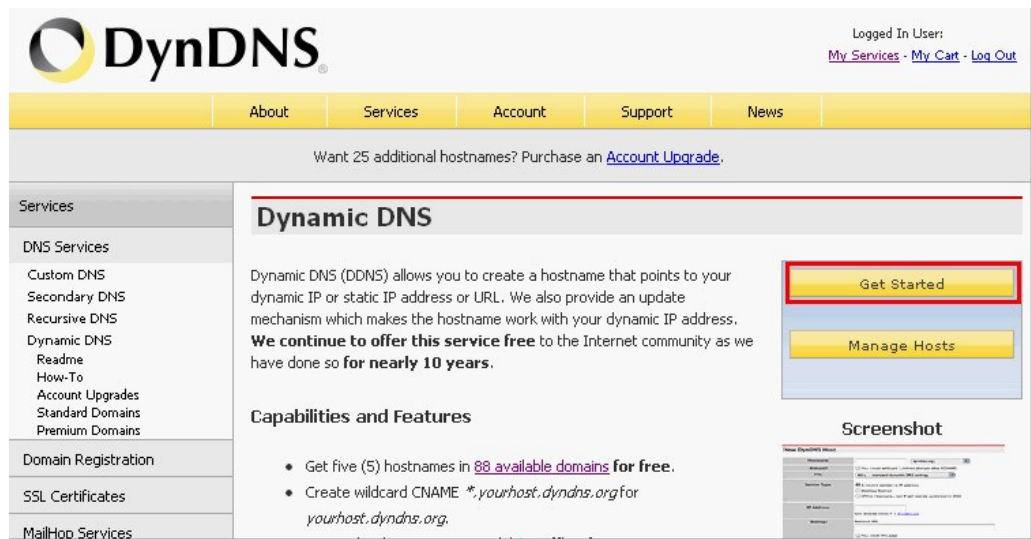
DynDNS

Logged In User:
My Services - My Cart - Log Out

About | Services | Account | Support | News

Want 25 additional hostnames? Purchase an Account Upgrade.

Services

DNS Services
Custom DNS
Secondary DNS
Recursive DNS
Dynamic DNS
Readme
How-To
Account Upgrades
Standard Domains
Premium Domains

Domain Registration

SSL Certificates

MailHop Services

Dynamic DNS

Dynamic DNS (DDNS) allows you to create a hostname that points to your dynamic IP or static IP address or URL. We also provide an update mechanism which makes the hostname work with your dynamic IP address. **We continue to offer this service free** to the Internet community as we have done so **for nearly 10 years**.

Get Started

Manage Hosts

Capabilities and Features

- Get five (5) hostnames in 88 available domains **for free**.
- Create wildcard CNAME *\*.yourhost.dyndns.org* for *yourhost.dyndns.org*.

Screenshot

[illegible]